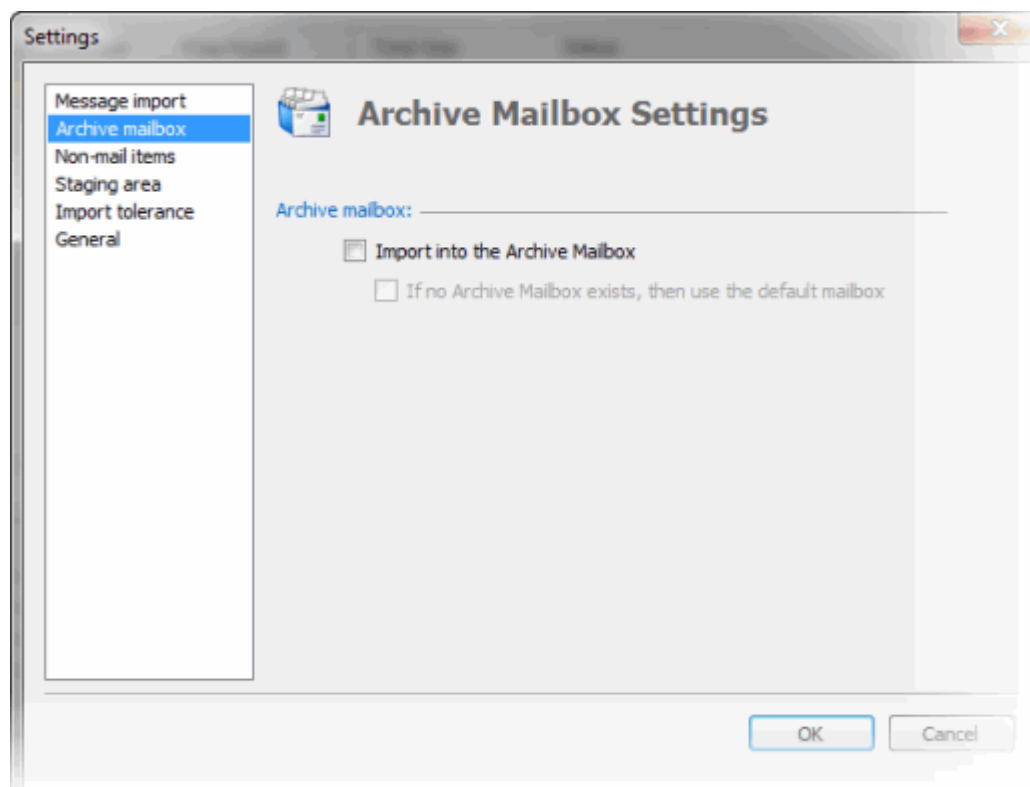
Settings

Message import
Archive mailbox
Non-mail items
Staging area
Import tolerance
General

Archive Mailbox Settings

Archive mailbox:

Import into the Archive Mailbox

If no Archive Mailbox exists, then use the default mailbox

OK

Cancel